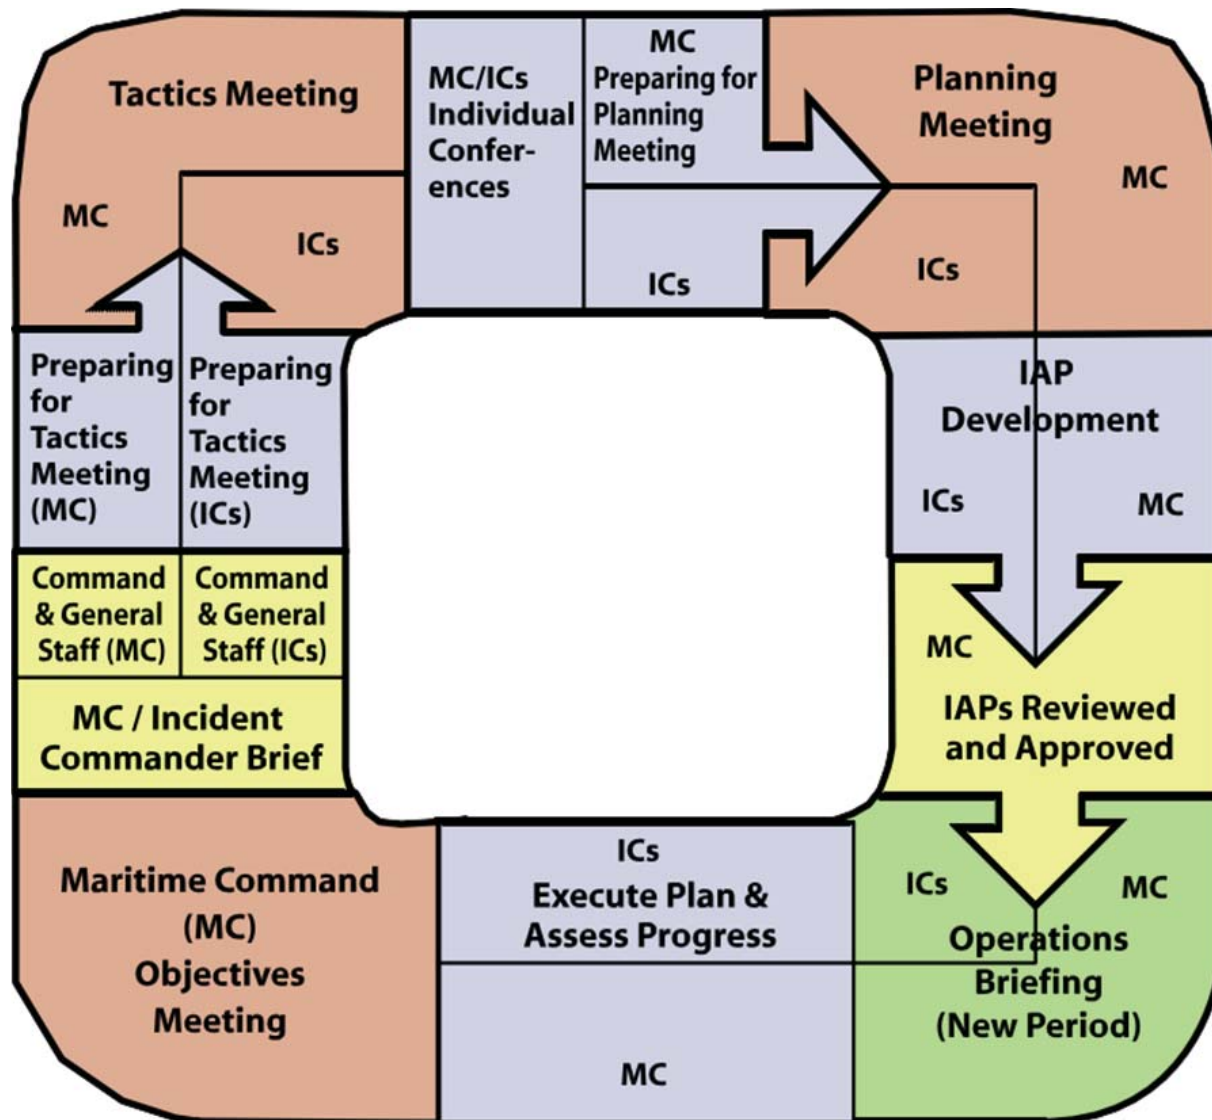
Tactics Meeting

MC

ICs

MC/ICs Individual Conferences

MC Preparing for Planning Meeting

ICs

Planning Meeting

MC

ICs

Preparing for Tactics Meeting (MC)

Preparing for Tactics Meeting (ICs)

IAP Development

ICs

MC

Command & General Staff (MC)

Command & General Staff (ICs)

MC / Incident Commander Brief

MC

IAPs Reviewed and Approved

Maritime Command (MC) Objectives Meeting

ICs

Execute Plan & Assess Progress

MC

ICs

MC

Operations Briefing (New Period)